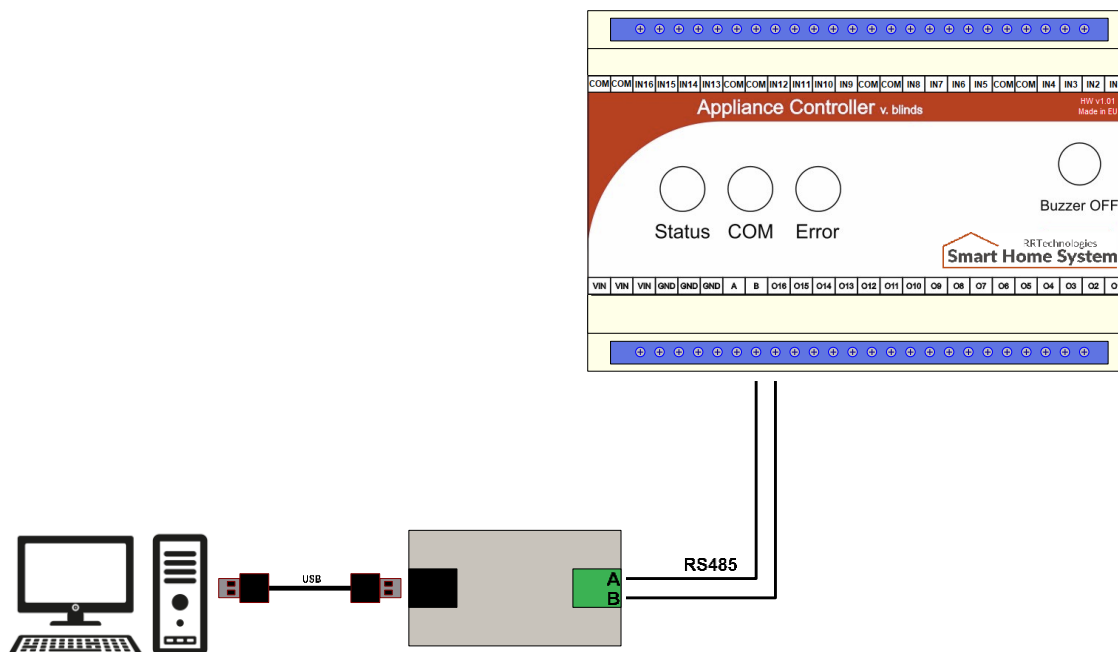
COM COM IN16 IN15 IN14 IN13 COM COM IN12 IN11 IN10 IN9 COM COM IN8 IN7 IN6 IN5 COM COM IN4 IN3 IN2 IN

Appliance Controller v. blinds

HW v1.01
Made in EU

Status COM Error

Buzzer OFF

RRTechnologies
Smart Home System

VIN VIN VIN GND GND GND A B O16 O15 O14 O13 O12 O11 O10 O9 O8 O7 O6 O5 O4 O3 O2 O

USB

RS485

A
B